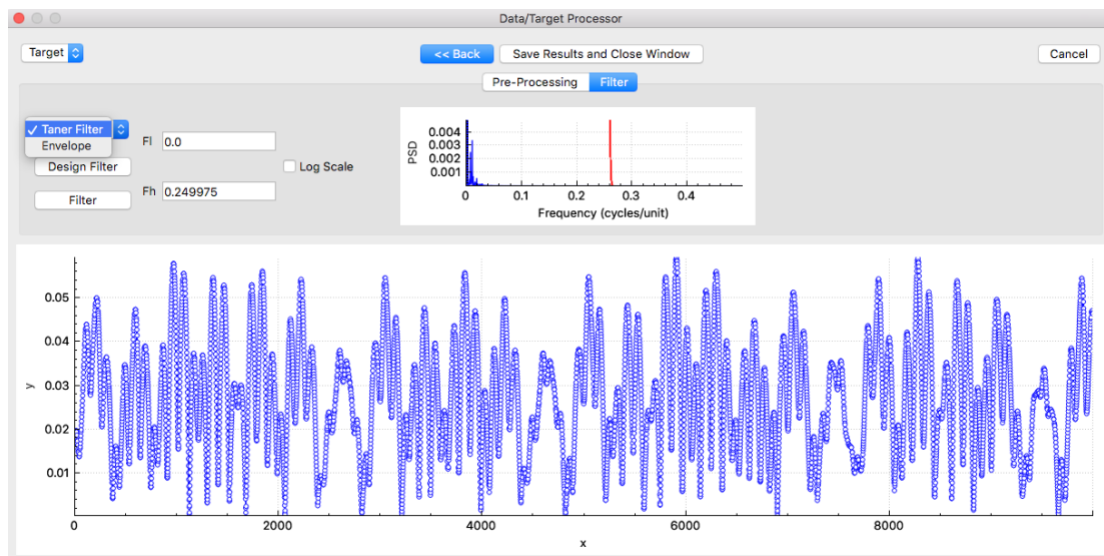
Data/Target Processor

Target

<< Back

Save Results and Close Window

Cancel

Pre-Processing

Filter

✓ Taner Filter

Envelope

Design Filter

Filter

Fl 0.0

Fh 0.249975

Log Scale

PSD

0.004
0.003
0.002
0.001

0
0.1
0.2
0.3
0.4

Frequency (cycles/unit)

y

0.05
0.04
0.03
0.02
0.01

0
2000
4000
6000
8000

x